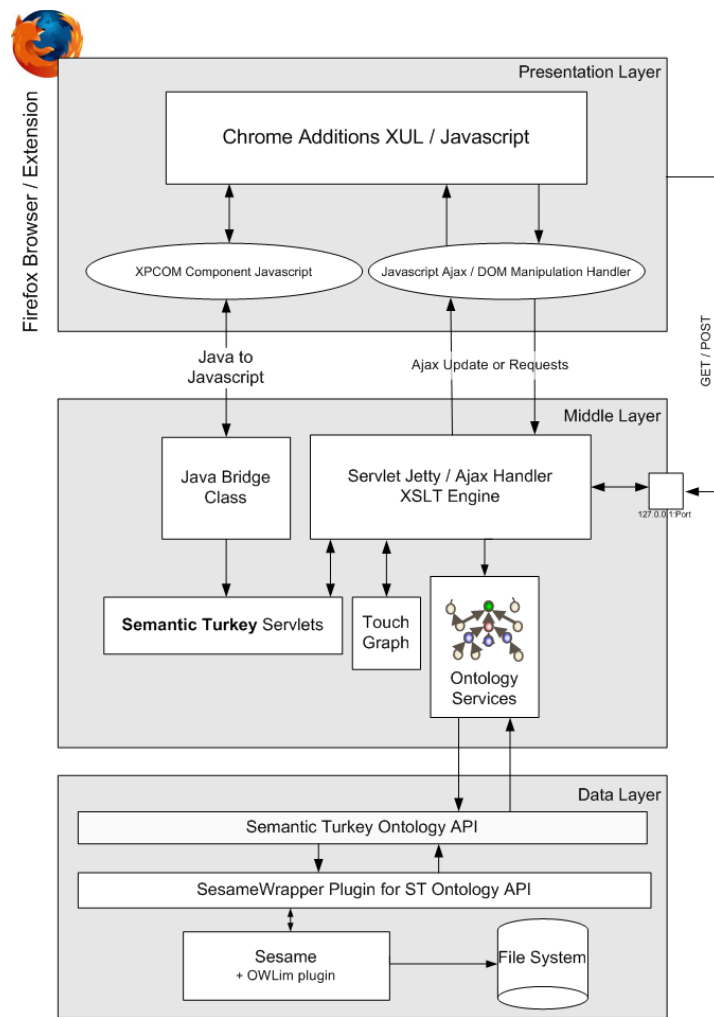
Firefox Browser / Extension

Presentation Layer

Chrome Additions XUL / Javascript

XPCOM Component Javascript

Javascript Ajax / DOM Manipulation Handler

GET / POST

Java to Javascript

Ajax Update or Requests

Middle Layer

Java Bridge Class

Servlet Jetty / Ajax Handler XSLT Engine

127.0.0.1:Port

**Semantic Turkey** Servlets

Touch Graph

Ontology Services

Data Layer

Semantic Turkey Ontology API

SesameWrapper Plugin for ST Ontology API

Sesame
+ OWLim plugin

File System